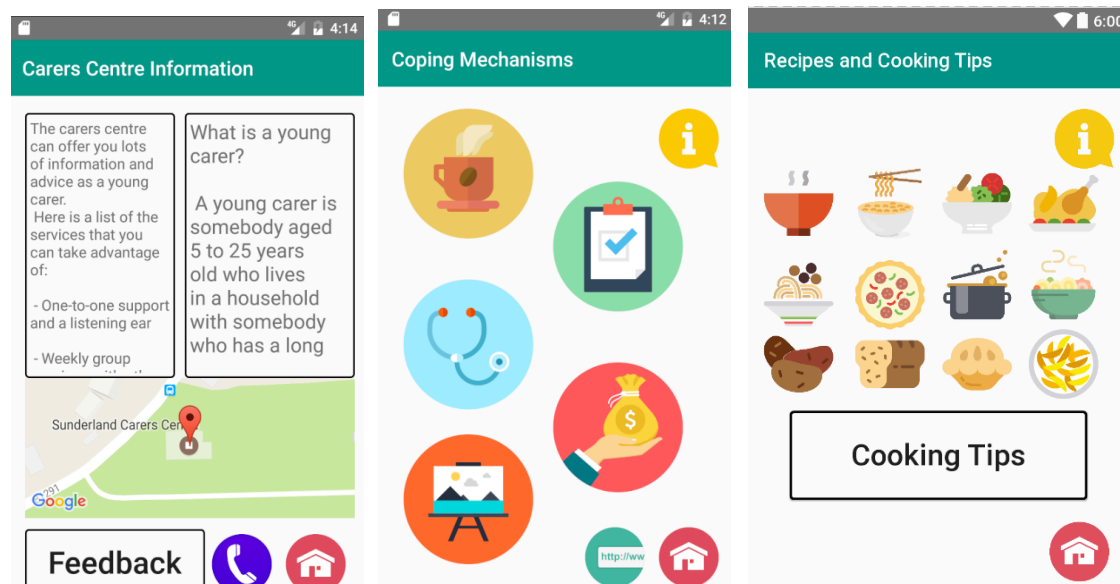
4G 4:14

Carers Centre Information

The carers centre can offer you lots of information and advice as a young carer.
Here is a list of the services that you can take advantage of:

- One-to-one support and a listening ear

- Weekly group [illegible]

What is a young carer?

A young carer is somebody aged 5 to 25 years old who lives in a household with somebody who has a long

Sunderland Carers Cen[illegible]

Google

Feedback

4G 4:12

Coping Mechanisms

i

$

http://ww

6:00

Recipes and Cooking Tips

i

Cooking Tips